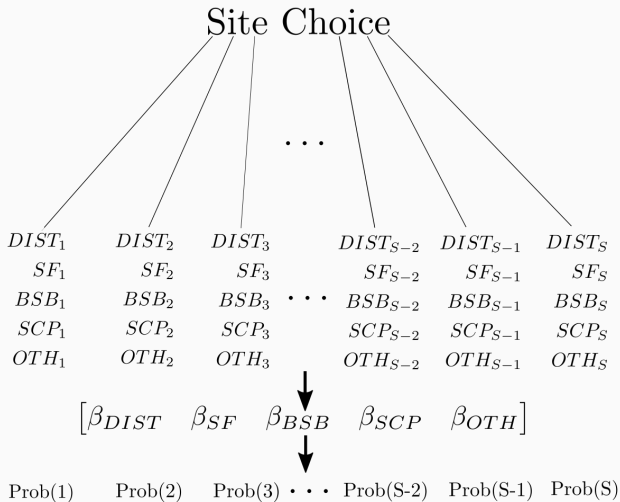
Site Choice

$\cdots$

$DIST_1$ $SF_1$ $BSB_1$ $SCP_1$ $OTH_1$

$DIST_2$ $SF_2$ $BSB_2$ $SCP_2$ $OTH_2$

$DIST_3$ $SF_3$ $BSB_3$ $SCP_3$ $OTH_3$

$\cdots$

$DIST_{S-2}$ $SF_{S-2}$ $BSB_{S-2}$ $SCP_{S-2}$ $OTH_{S-2}$

$DIST_{S-1}$ $SF_{S-1}$ $BSB_{S-1}$ $SCP_{S-1}$ $OTH_{S-1}$

$DIST_S$ $SF_S$ $BSB_S$ $SCP_S$ $OTH_S$

$\left[\beta_{DIST} \quad \beta_{SF} \quad \beta_{BSB} \quad \beta_{SCP} \quad \beta_{OTH}\right]$

Prob(1) Prob(2) Prob(3) $\cdots$ Prob(S-2) Prob(S-1) Prob(S)